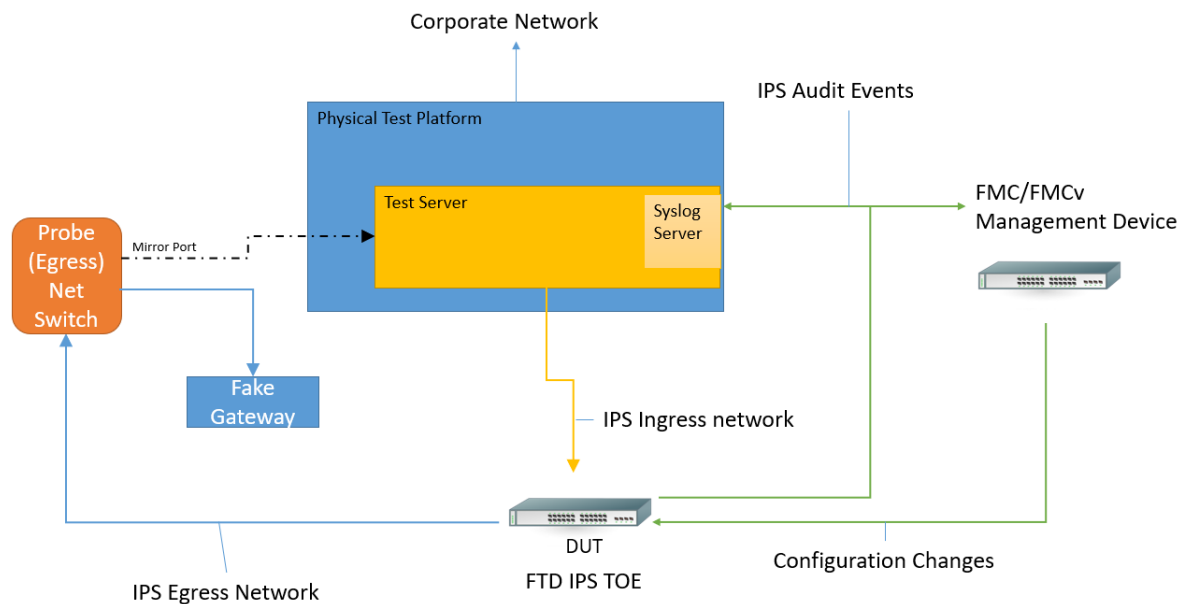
Corporate Network

Physical Test Platform

IPS Audit Events

Test Server

Syslog Server

FMC/FMCv Management Device

Probe (Egress) Net Switch

Mirror Port

Fake Gateway

IPS Ingress network

DUT

FTD IPS TOE

IPS Egress Network

Configuration Changes